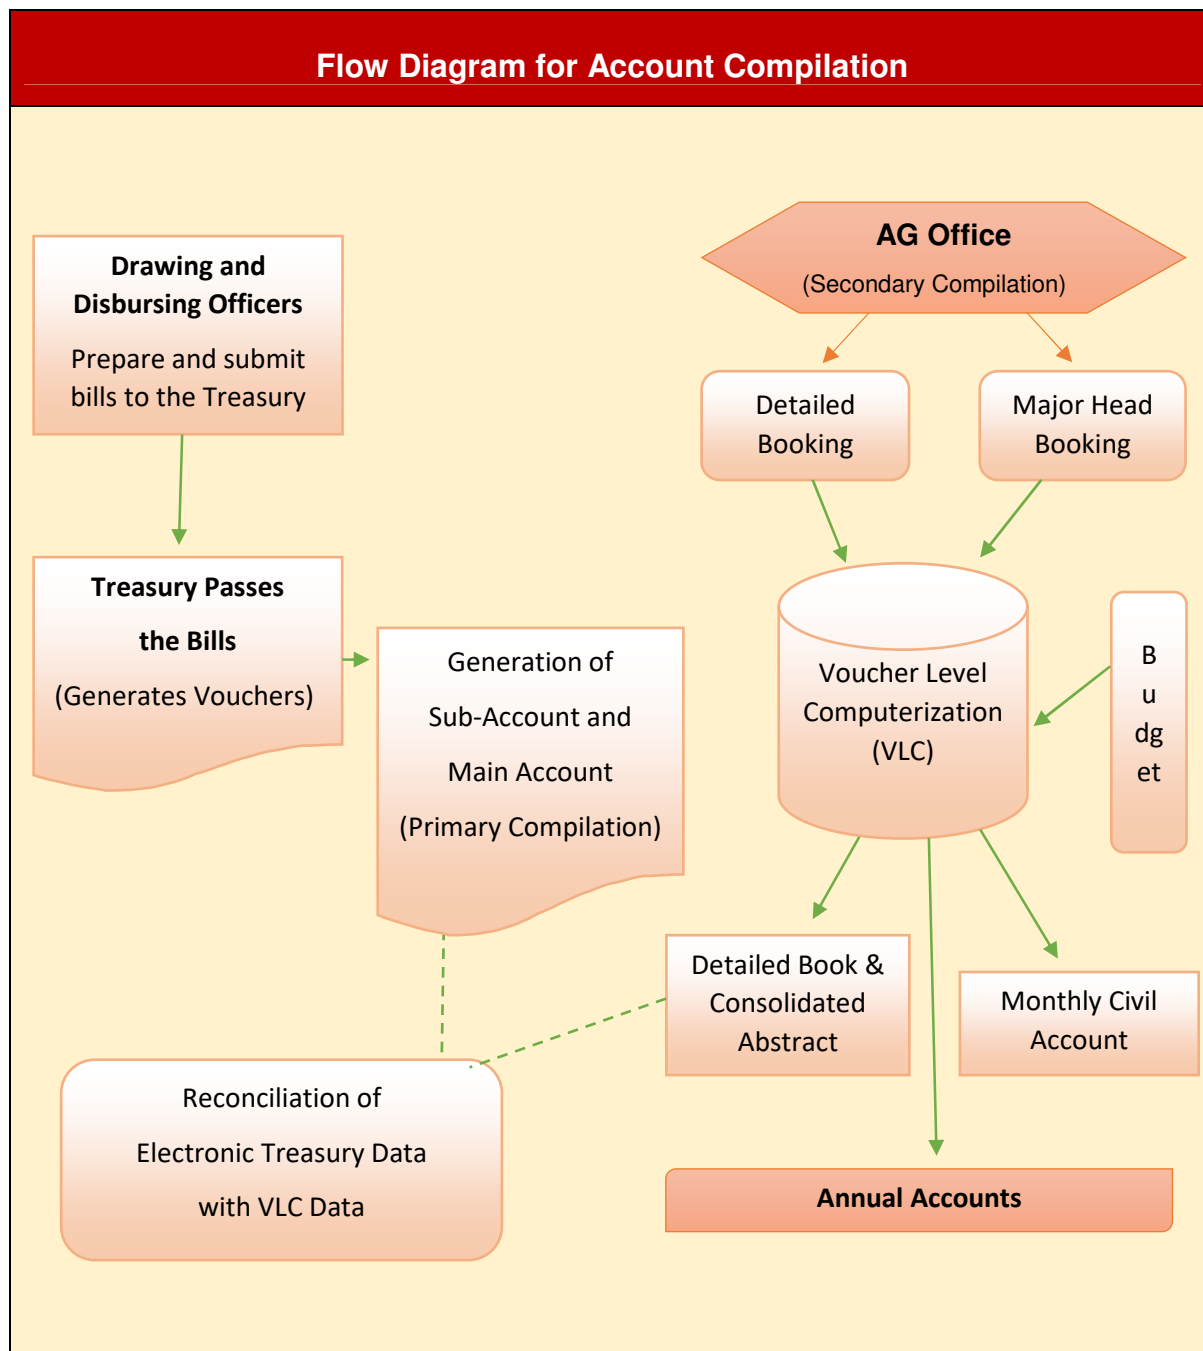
Flow Diagram for Account Compilation

Drawing and Disbursing Officers

Prepare and submit bills to the Treasury

AG Office

(Secondary Compilation)

Detailed Booking

Major Head Booking

Treasury Passes the Bills

(Generates Vouchers)

Generation of Sub-Account and Main Account (Primary Compilation)

Voucher Level Computerization (VLC)

B
u
dg
et

Detailed Book & Consolidated Abstract

Monthly Civil Account

Reconciliation of Electronic Treasury Data with VLC Data

Annual Accounts